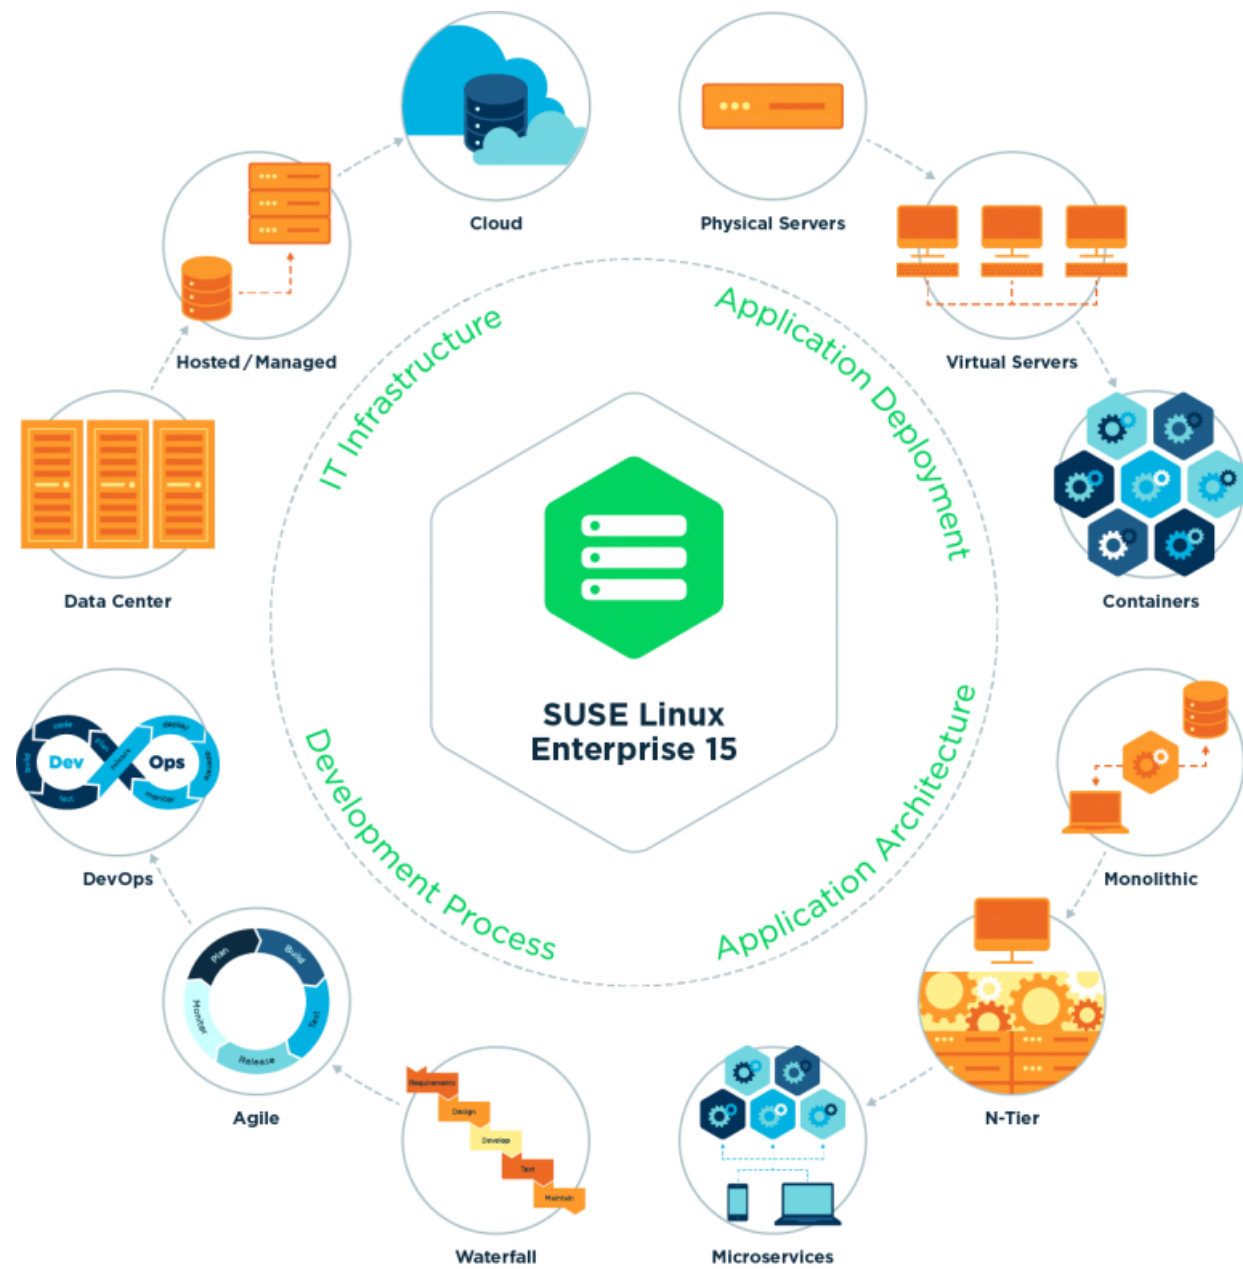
Cloud

Physical Servers

Hosted / Managed

Virtual Servers

IT Infrastructure

Application Deployment

Data Center

Containers

SUSE Linux Enterprise 15

code

deploy

Dev

Ops

build

operate

plan

release

test

monitor

DevOps

Monolithic

Development Process

Application Architecture

Plan

Build

Test

Release

Monitor

Agile

N-Tier

Requirements

Design

Develop

Test

Maintain

Waterfall

Microservices